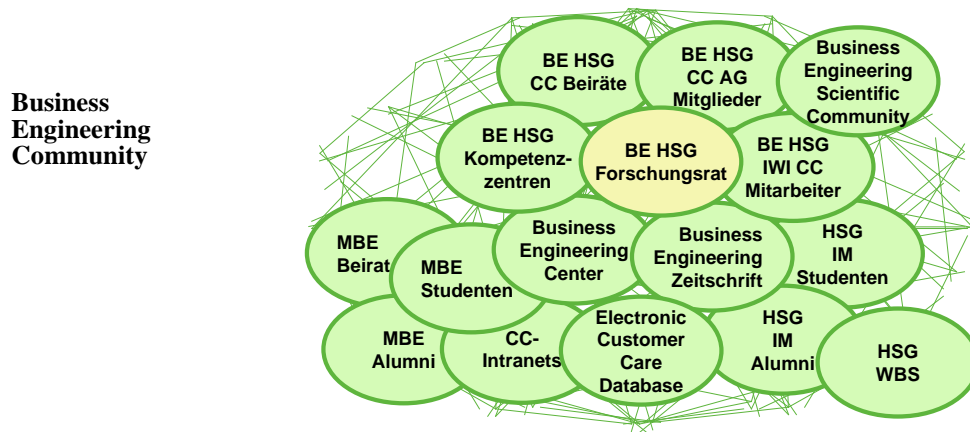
Business Engineering Community

BE HSG CC Beiräte

BE HSG CC AG Mitglieder

Business Engineering Scientific Community

BE HSG Kompetenzzentren

BE HSG Forschungsrat

BE HSG IWI CC Mitarbeiter

MBE Beirat

MBE Studenten

Business Engineering Center

Business Engineering Zeitschrift

HSG IM Studenten

MBE Alumni

CC-Intranets

Electronic Customer Care Database

HSG IM Alumni

HSG WBS